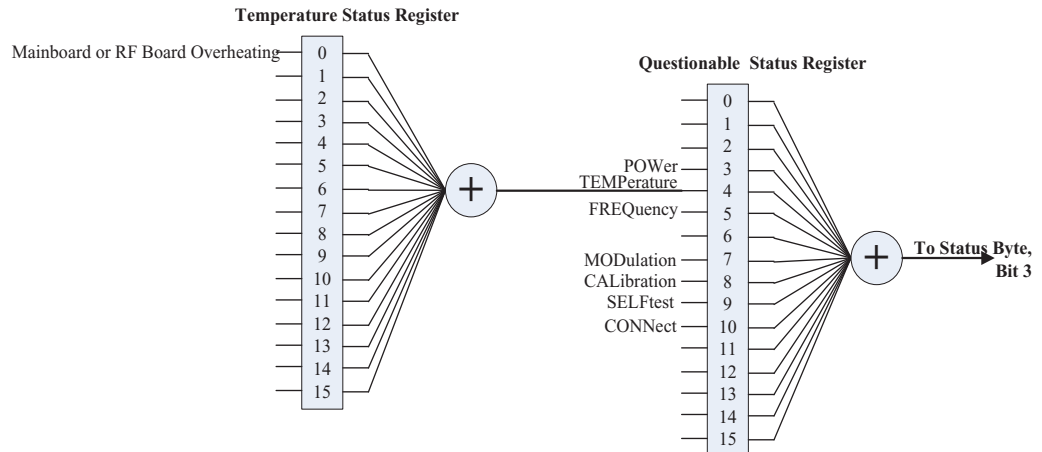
Temperature Status Register

Mainboard or RF Board Overheating

0
1
2
3
4
5
6
7
8
9
10
11
12
13
14
15

+

Questionable Status Register

0
1
2
POWer 3
TEMPerature 4
FREQuency 5
6
MODulation 7
CALibration 8
SELFtest 9
CONNect 10
11
12
13
14
15

+

To Status Byte, Bit 3